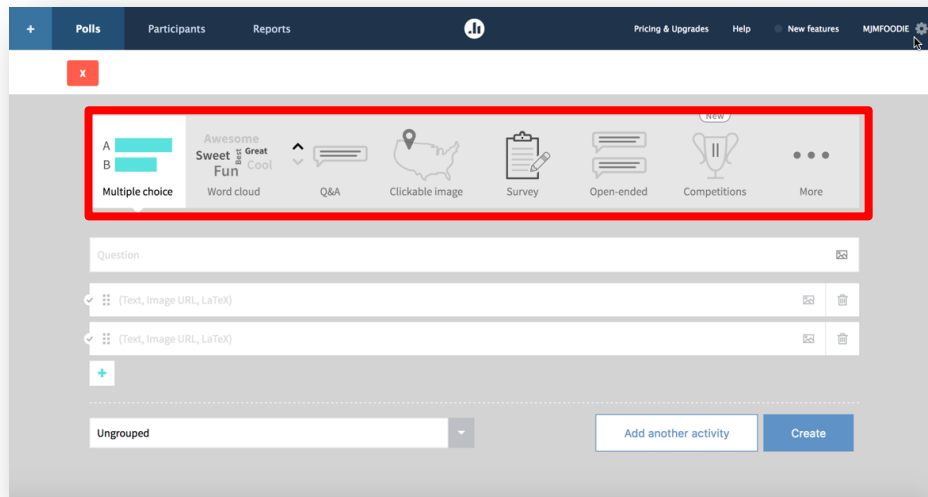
+ Polls Participants Reports

Pricing & Upgrades Help New features MJMFOODIE

X

A
B
Multiple choice

Awesome
Sweet Best Great
Fun Cool
Word cloud

Q&A

Clickable image

Survey

Open-ended

New
Competitions

More

Question

(Text, Image URL, LaTeX)

(Text, Image URL, LaTeX)

+

Ungrouped

Add another activity

Create